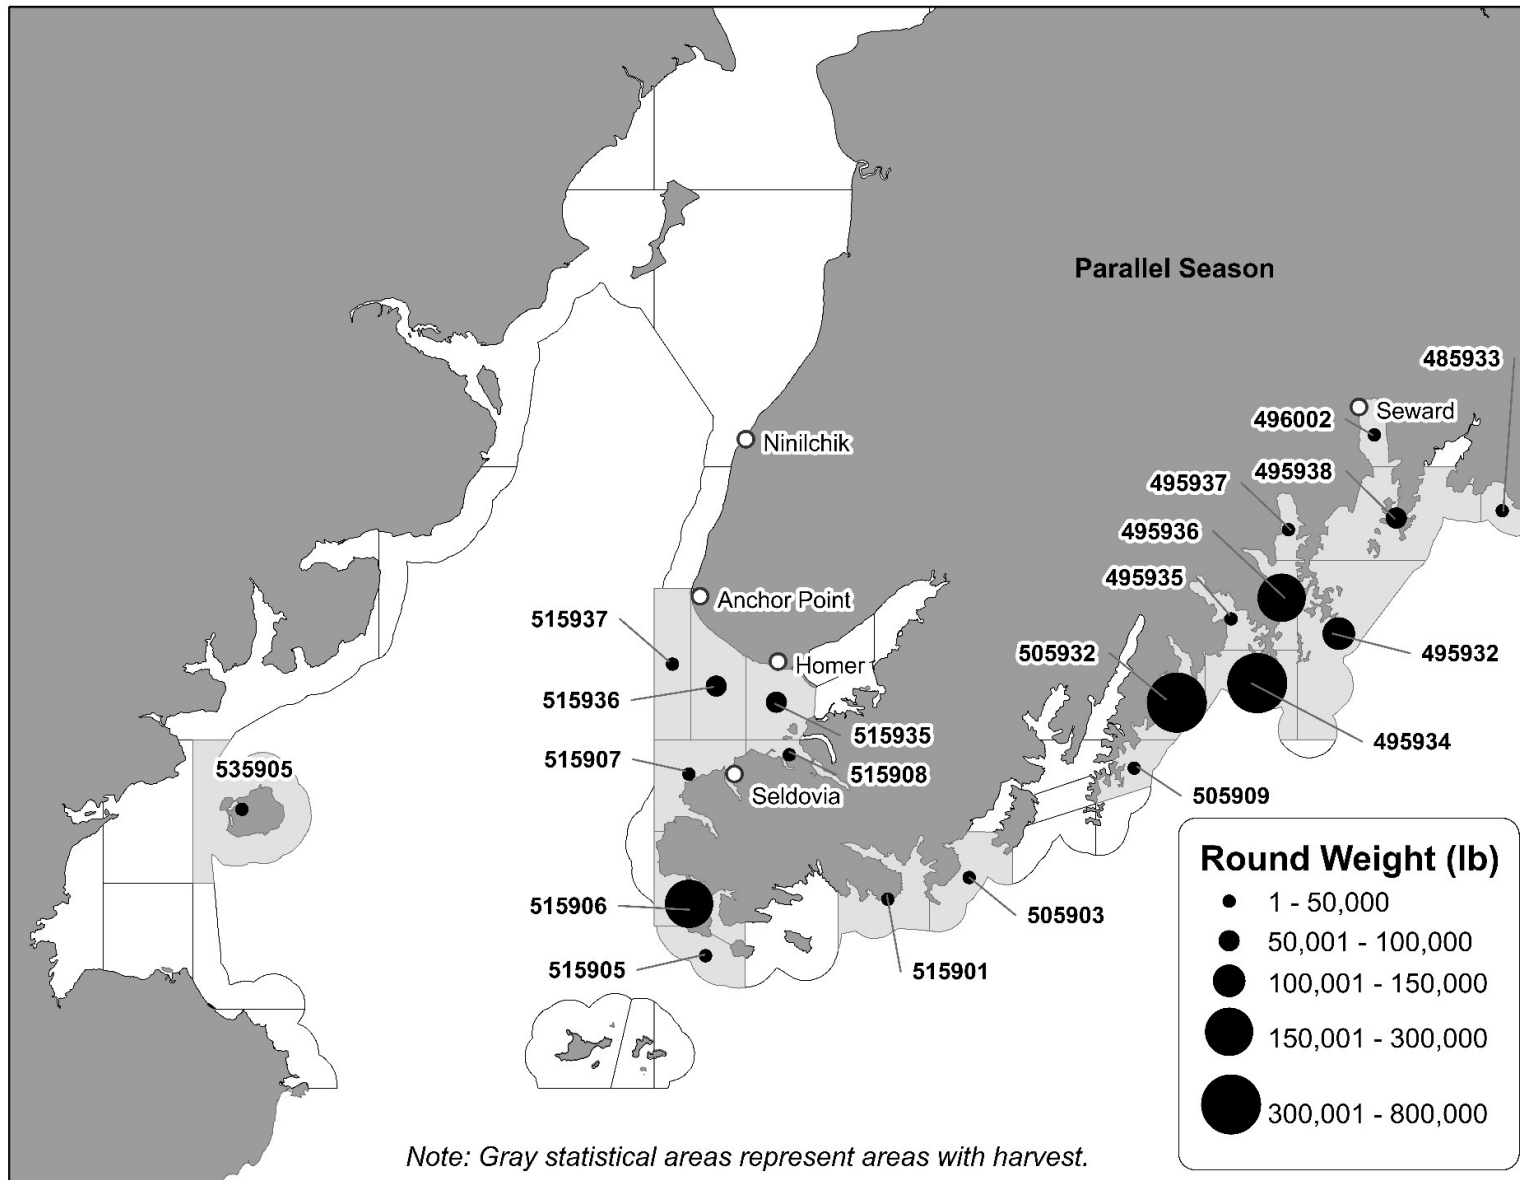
Parallel Season

485933
Seward
496002
Ninilchik
495937
495938
495936
495935
Anchor Point
515937
Homer
505932
495932
515936
515935
495934
515907
515908
Seldovia
505909
535905

Round Weight (lb)
1 - 50,000
50,001 - 100,000
100,001 - 150,000
150,001 - 300,000
300,001 - 800,000

515906
505903
515905
515901

Note: Gray statistical areas represent areas with harvest.